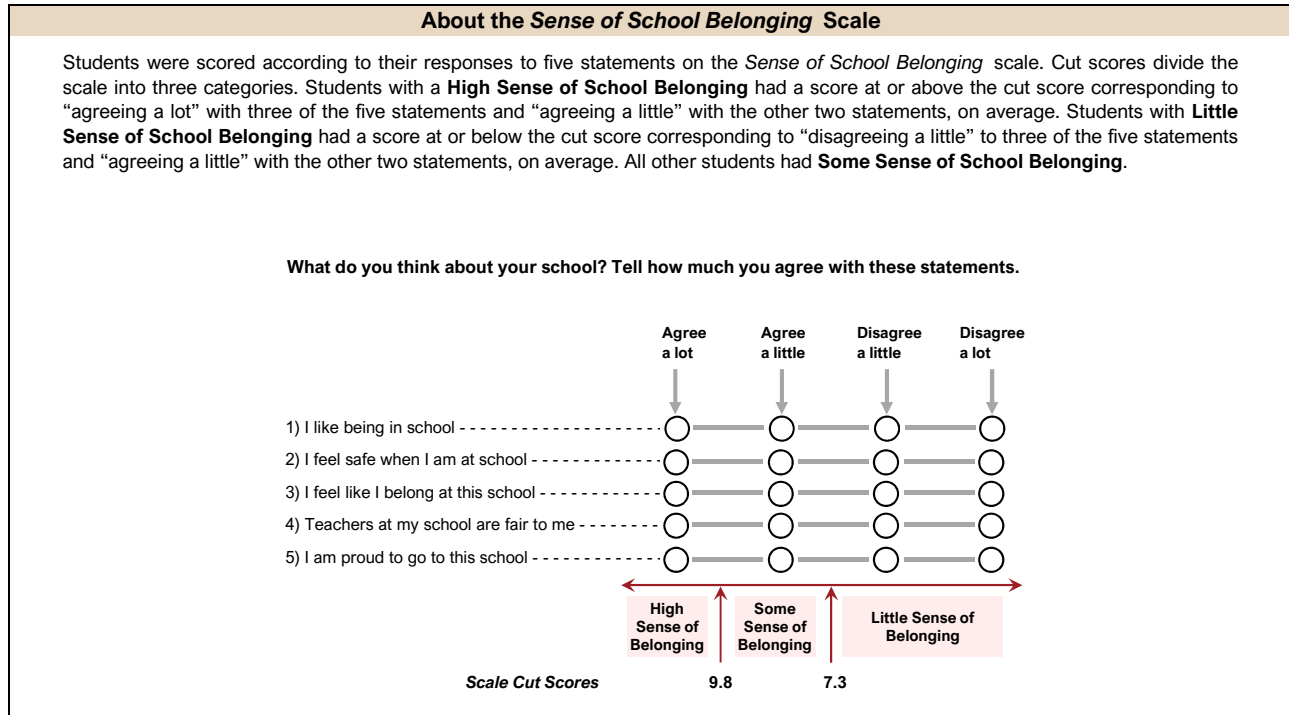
About the *Sense of School Belonging* Scale

Students were scored according to their responses to five statements on the *Sense of School Belonging* scale. Cut scores divide the scale into three categories. Students with a **High Sense of School Belonging** had a score at or above the cut score corresponding to "agreeing a lot" with three of the five statements and "agreeing a little" with the other two statements, on average. Students with **Little Sense of School Belonging** had a score at or below the cut score corresponding to "disagreeing a little" to three of the five statements and "agreeing a little" with the other two statements, on average. All other students had **Some Sense of School Belonging**.

**What do you think about your school? Tell how much you agree with these statements.**

Agree a lot
Agree a little
Disagree a little
Disagree a lot

1) I like being in school
2) I feel safe when I am at school
3) I feel like I belong at this school
4) Teachers at my school are fair to me
5) I am proud to go to this school

High Sense of Belonging
Some Sense of Belonging
Little Sense of Belonging

*Scale Cut Scores* 9.8 7.3